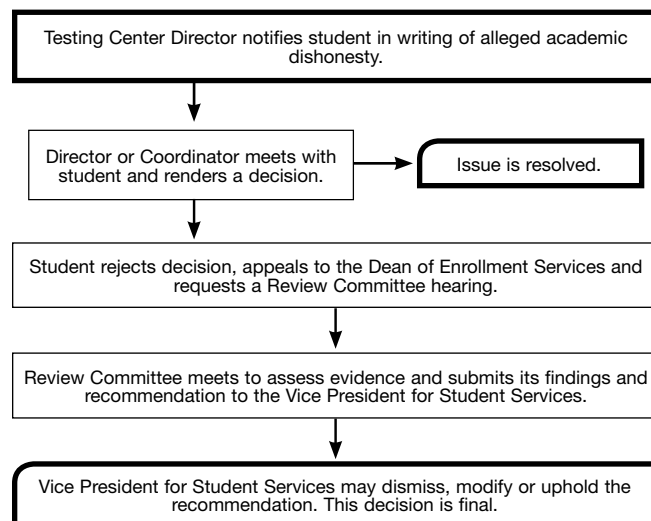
Testing Center Director notifies student in writing of alleged academic dishonesty.

Director or Coordinator meets with student and renders a decision.

Issue is resolved.

Student rejects decision, appeals to the Dean of Enrollment Services and requests a Review Committee hearing.

Review Committee meets to assess evidence and submits its findings and recommendation to the Vice President for Student Services.

Vice President for Student Services may dismiss, modify or uphold the recommendation. This decision is final.